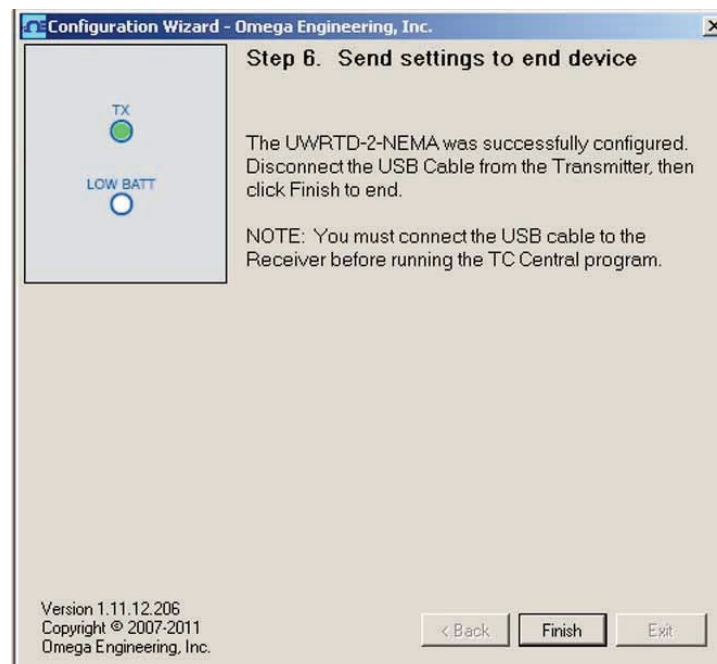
Configuration Wizard - Omega Engineering, Inc.

TX

LOW BATT

Step 6. Send settings to end device

The UWRTD-2-NEMA was successfully configured. Disconnect the USB Cable from the Transmitter, then click Finish to end.

NOTE: You must connect the USB cable to the Receiver before running the TC Central program.

Version 1.11.12.206
Copyright © 2007-2011
Omega Engineering, Inc.

< Back

Finish

Exit